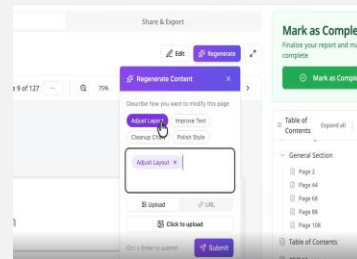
Share & Export

Edit

Regenerate

Mark as Comple

Finalize your report and ma complete

Mark as Comple

e 9 of 127

75%

Regenerate Content

Describe how you want to modify this page

Adjust Layout

Improve Text

Cleanup C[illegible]

Polish Style

Adjust Layout ×

Upload

URL

Click to upload

Ctrl + Enter to submit

Submit

Table of Contents

Expand all

General Section

Page 2

Page 44

Page 68

Page 88

Page 106

Table of Contents